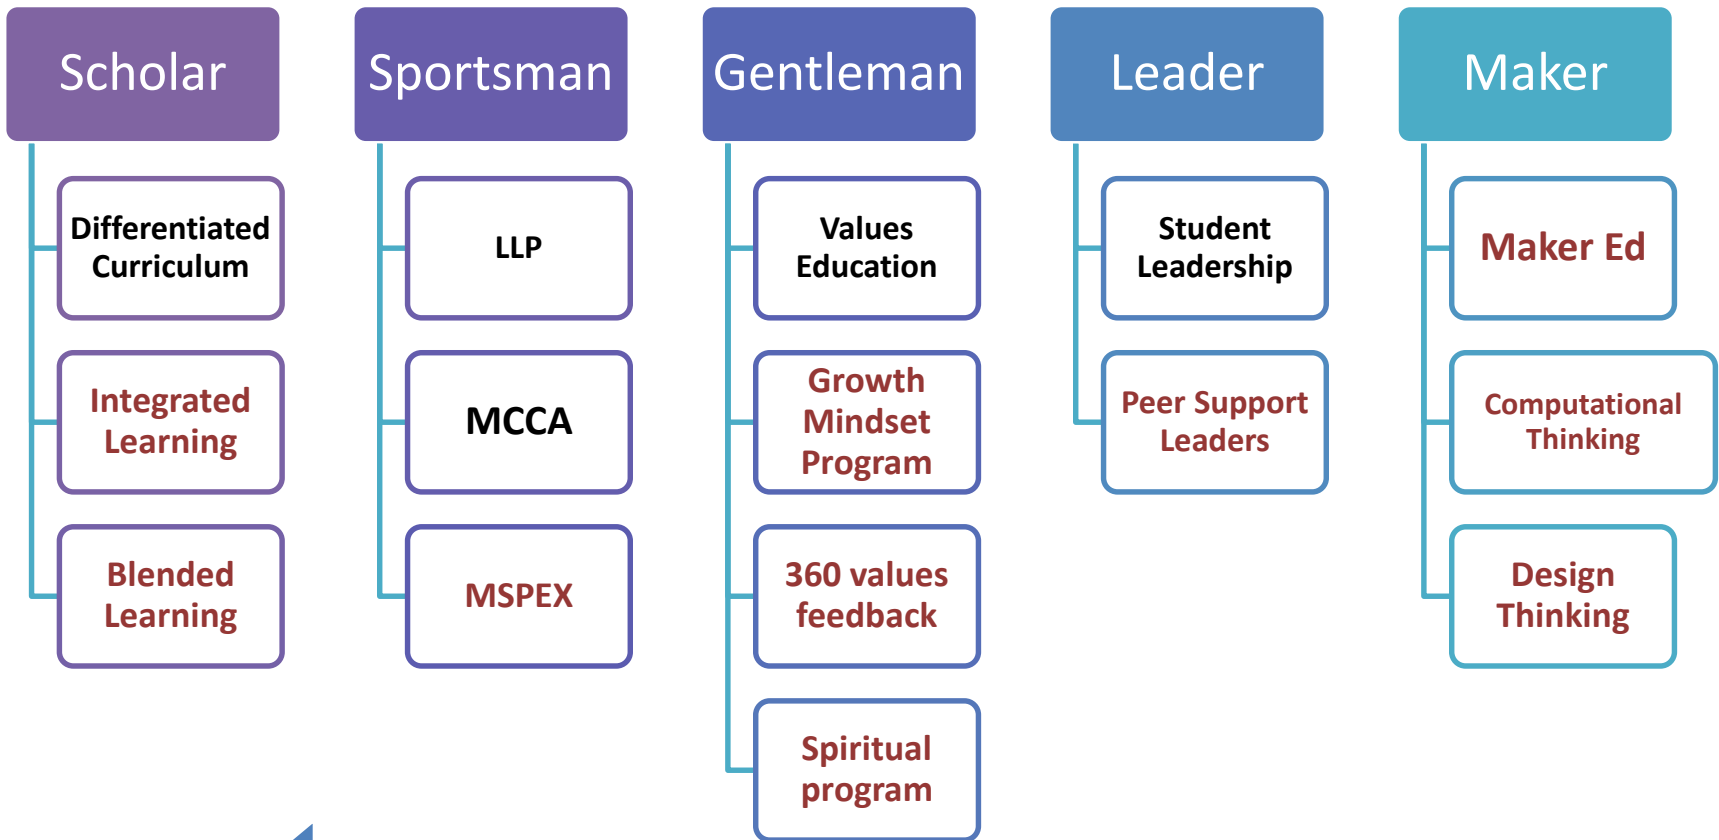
Scholar

Differentiated Curriculum

Integrated Learning

Blended Learning

Sportsman

LLP

MCCA

MSPEX

Gentleman

Values Education

Growth Mindset Program

360 values feedback

Spiritual program

Leader

Student Leadership

Peer Support Leaders

Maker

Maker Ed

Computational Thinking

Design Thinking